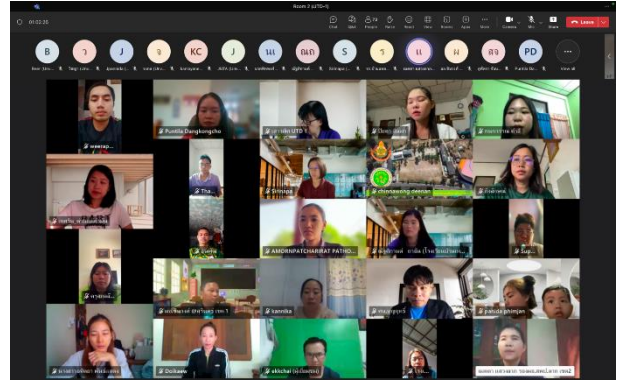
Room 2 (UTO-1)

00:02:26

Chat
People
Raise
React
View
Rooms
Apps
More
Camera
Mic
Share
Leave

B
ว
J
จ
KC
J
นเ
ณถ
S
ว
แ
ผ
สจ
PD
View all

Puntila Dangkongcho
นักศึกษา UTO 1
Tha...
Sirinapa
chonlawong deenan
AMORNPATCHARIN PATHO...
Sup...
kannika
pakula phimjan
Dolkaew
akkchai